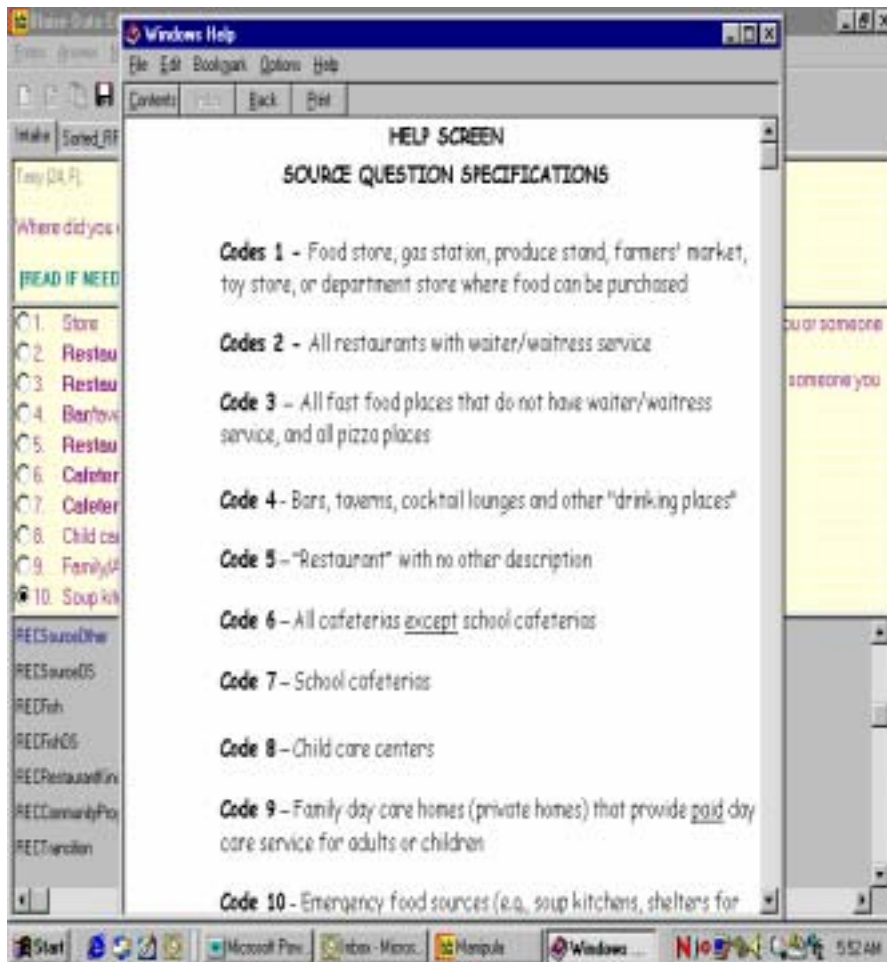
Windows Help
File Edit Bookmark Options Help
Contents Index Back Print

HELP SCREEN
SOURCE QUESTION SPECIFICATIONS

Codes 1 - Food store, gas station, produce stand, farmers' market, toy store, or department store where food can be purchased

Codes 2 - All restaurants with waiter/waitress service

Code 3 - All fast food places that do not have waiter/waitress service, and all pizza places

Code 4 - Bars, taverns, cocktail lounges and other "drinking places"

Code 5 - "Restaurant" with no other description

Code 6 - All cafeterias except school cafeterias

Code 7 - School cafeterias

Code 8 - Child care centers

Code 9 - Family day care homes (private homes) that provide paid day care service for adults or children

Code 10 - Emergency food sources (e.g., soup kitchens, shelters for

Intake Sorted_RF
Where did you
[READ IF NEED
1. Store
2. Restau
3. Restau
4. Bar/tave
5. Restau
6. Cafeter
7. Cafeter
8. Child ca
9. Family/A
10. Soup kit
RECSourceOther
RECSourceOS
RECFish
RECFishOS
RECRestaurantKin
RECCommunityPro
RECTransition
ou or someone
someone you

Start Microsoft Pow... Inbox - Micros... Manipula Windows... 5:52 AM